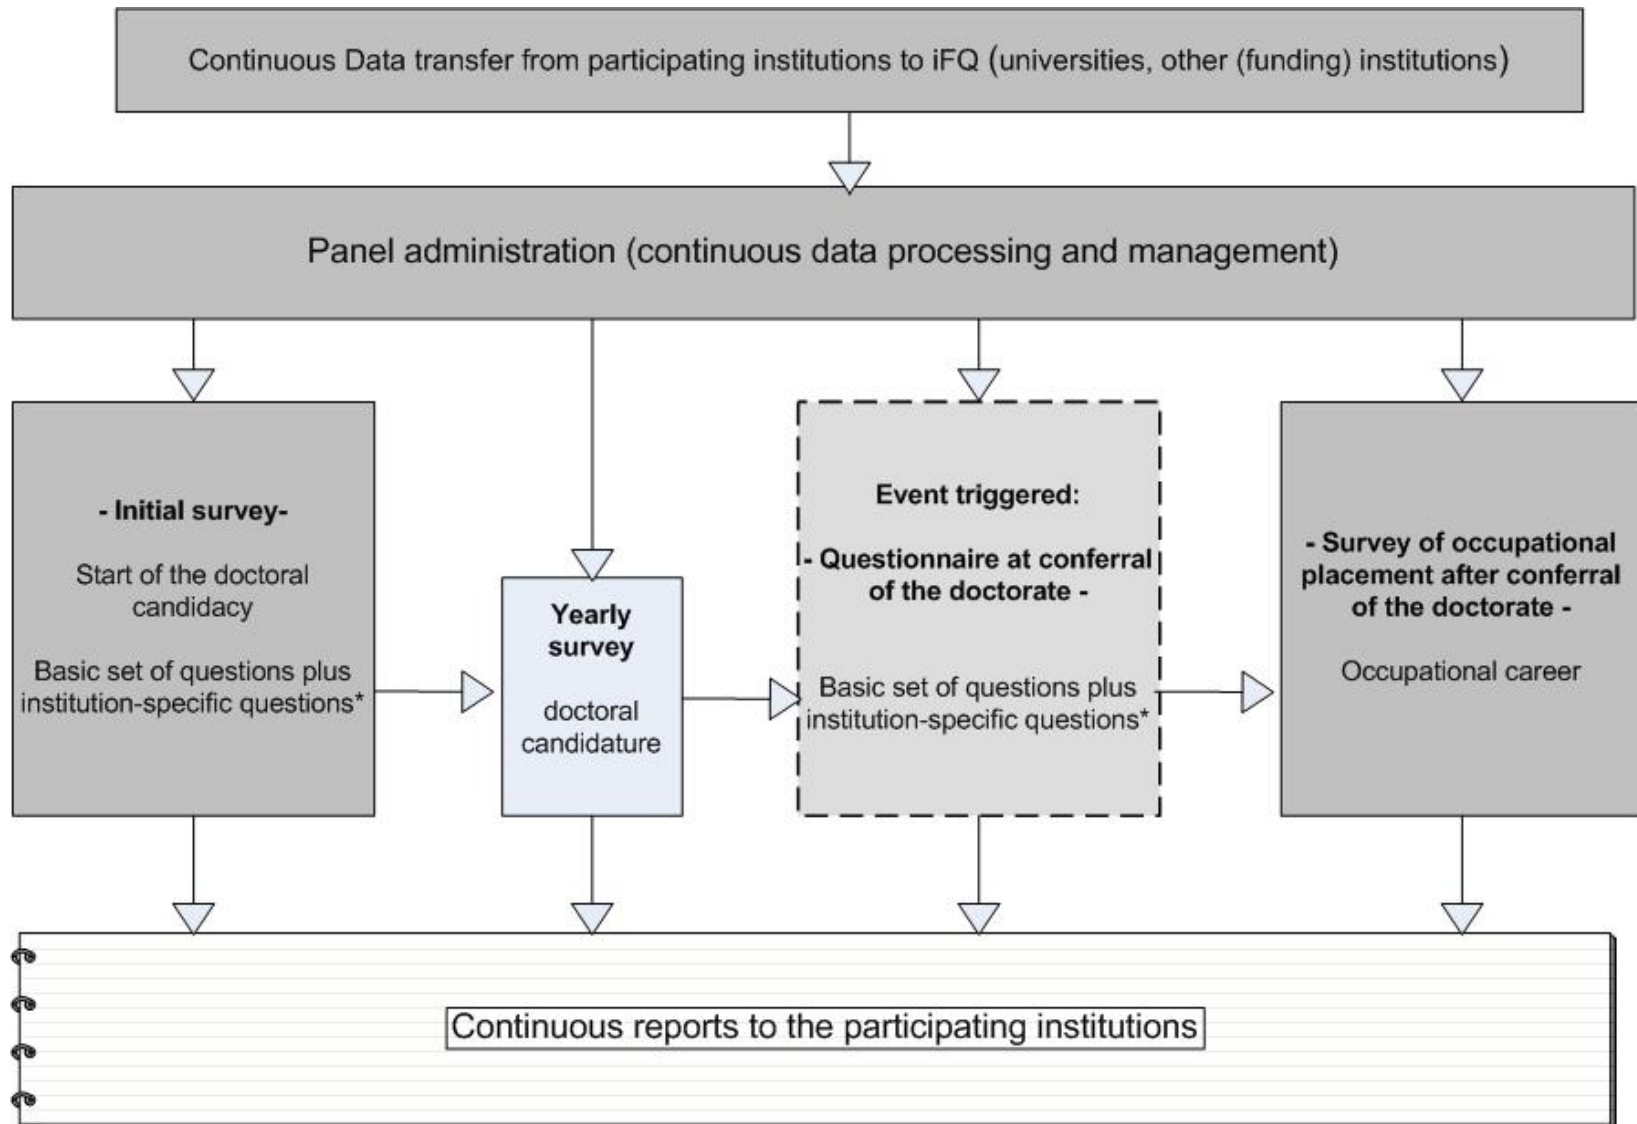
Continuous Data transfer from participating institutions to iFQ (universities, other (funding) institutions)

Panel administration (continuous data processing and management)

- Initial survey-

Start of the doctoral candidacy

Basic set of questions plus institution-specific questions*

Yearly survey

doctoral candidature

Event triggered:

- Questionnaire at conferral of the doctorate -

Basic set of questions plus institution-specific questions*

- Survey of occupational placement after conferral of the doctorate -

Occupational career

Continuous reports to the participating institutions